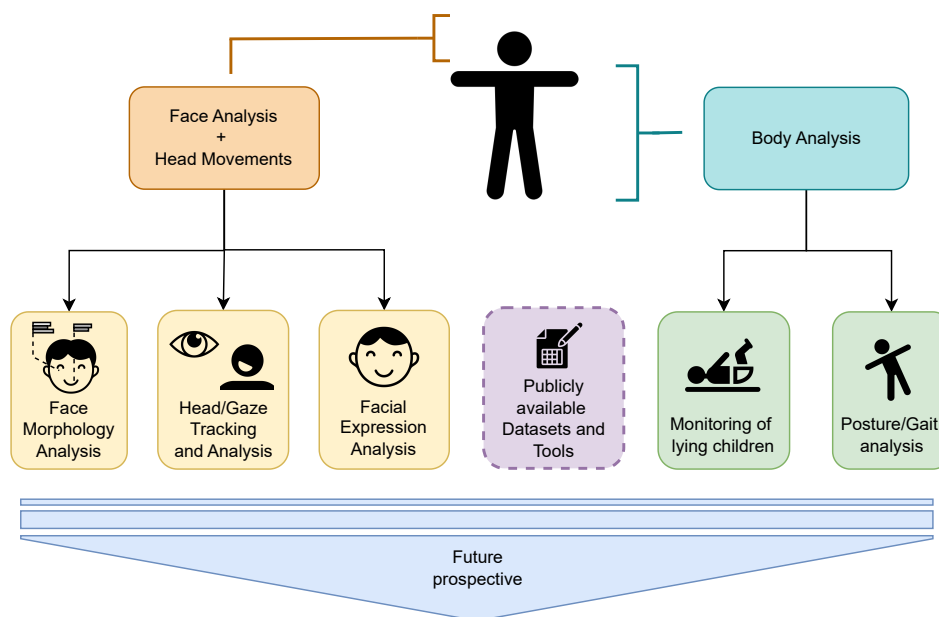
Face Analysis
+
Head Movements

Body Analysis

Face Morphology Analysis

Head/Gaze Tracking and Analysis

Facial Expression Analysis

Publicly available Datasets and Tools

Monitoring of lying children

Posture/Gait analysis

Future prospective